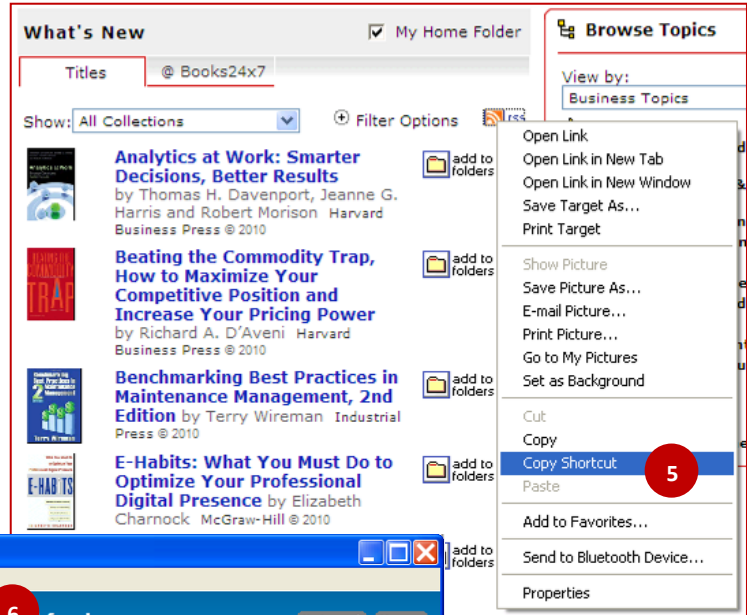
What's New

My Home Folder

Titles

@ Books24x7

Show: All Collections

Filter Options

rss

Analytics at Work: Smarter Decisions, Better Results by Thomas H. Davenport, Jeanne G. Harris and Robert Morison Harvard Business Press © 2010

add to folders

Beating the Commodity Trap, How to Maximize Your Competitive Position and Increase Your Pricing Power by Richard A. D'Aveni Harvard Business Press © 2010

add to folders

Benchmarking Best Practices in Maintenance Management, 2nd Edition by Terry Wireman Industrial Press © 2010

add to folders

E-Habits: What You Must Do to Optimize Your Professional Digital Presence by Elizabeth Charnock McGraw-Hill © 2010

add to folders

add to folders

Browse Topics

View by:

Business Topics

Open Link
Open Link in New Tab
Open Link in New Window
Save Target As...
Print Target

Show Picture
Save Picture As...
E-mail Picture...
Print Picture...
Go to My Pictures
Set as Background

Cut
Copy
Copy Shortcut
Paste

Add to Favorites...

Send to Bluetooth Device...

Properties

5

6